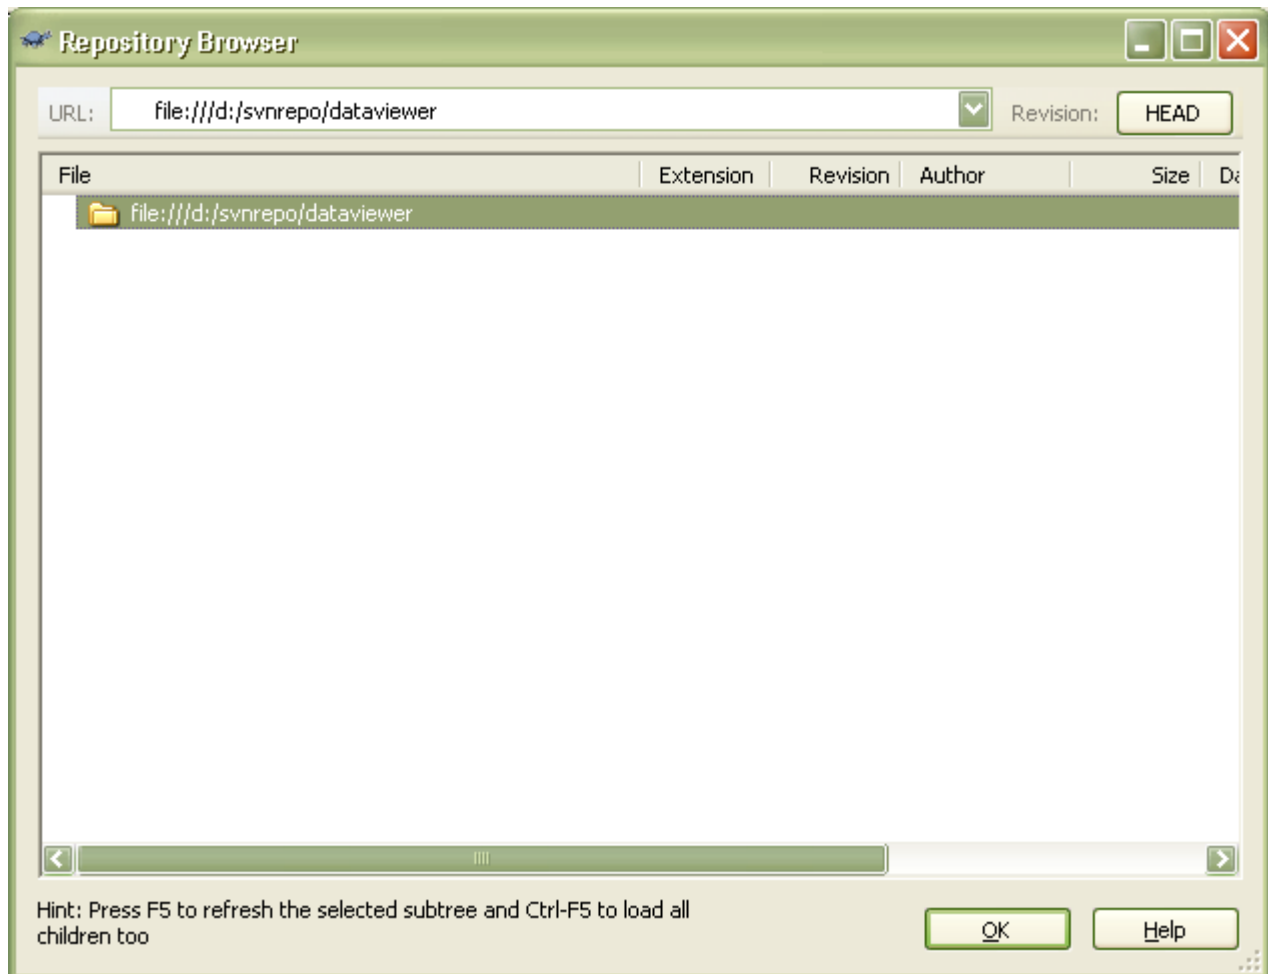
Repository Browser

URL: file:///d:/svnrepo/dataviewer

Revision: HEAD

| File | Extension | Revision | Author | Size | Da |
|---|---|---|---|---|---|
| file:///d:/svnrepo/dataviewer | | | | | |

Hint: Press F5 to refresh the selected subtree and Ctrl-F5 to load all children too

OK

Help